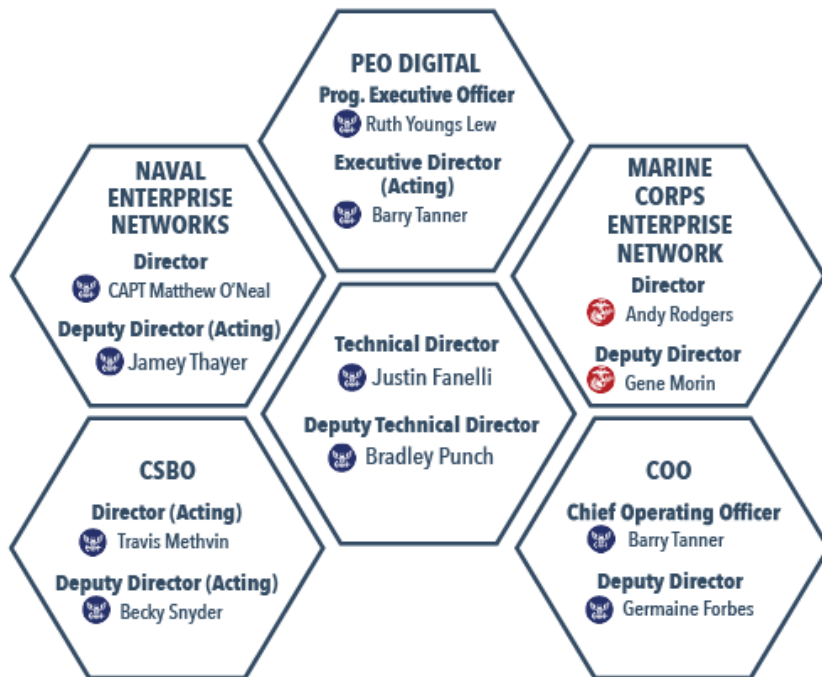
PEO DIGITAL
Prog. Executive Officer
Ruth Youngs Lew
Executive Director (Acting)
Barry Tanner

NAVAL ENTERPRISE NETWORKS
Director
CAPT Matthew O'Neal
Deputy Director (Acting)
Jamey Thayer

MARINE CORPS ENTERPRISE NETWORK
Director
Andy Rodgers
Deputy Director
Gene Morin

Technical Director
Justin Fanelli
Deputy Technical Director
Bradley Punch

CSBO
Director (Acting)
Travis Methvin
Deputy Director (Acting)
Becky Snyder

COO
Chief Operating Officer
Barry Tanner
Deputy Director
Germaine Forbes